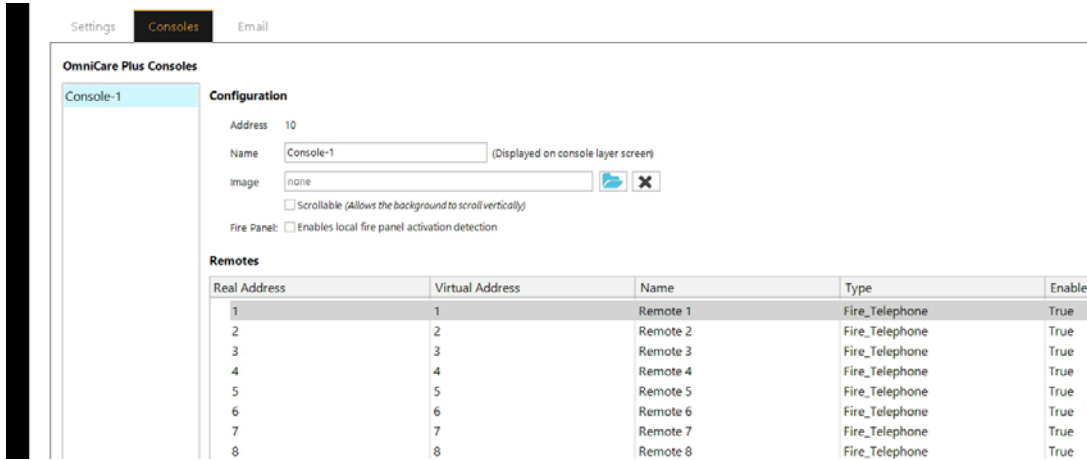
Settings Consoles Email

OmniCare Plus Consoles

Console-1

Configuration

Address 10

Name Console-1 (Displayed on console layer screen)

Image none

Scrollable (Allows the background to scroll vertically)

Fire Panel: Enables local fire panel activation detection

Remotes

| Real Address | Virtual Address | Name | Type | Enable |
|---|---|---|---|---|
| 1 | 1 | Remote 1 | Fire_Telephone | True |
| 2 | 2 | Remote 2 | Fire_Telephone | True |
| 3 | 3 | Remote 3 | Fire_Telephone | True |
| 4 | 4 | Remote 4 | Fire_Telephone | True |
| 5 | 5 | Remote 5 | Fire_Telephone | True |
| 6 | 6 | Remote 6 | Fire_Telephone | True |
| 7 | 7 | Remote 7 | Fire_Telephone | True |
| 8 | 8 | Remote 8 | Fire_Telephone | True |